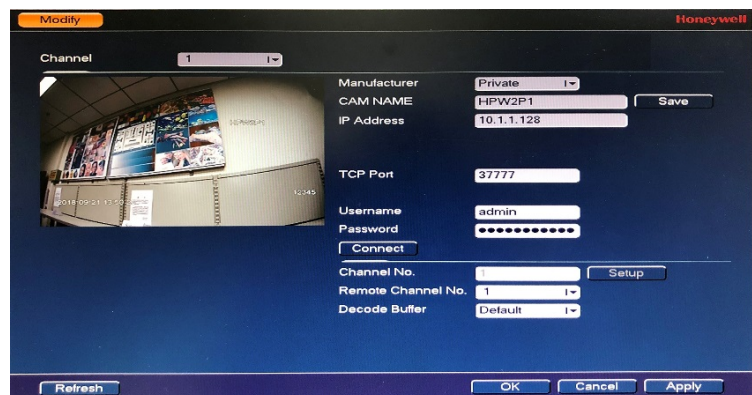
Modify

Honeywell

Channel 1

Manufacturer Private

CAM NAME HPW2P1 Save

IP Address 10.1.1.128

HPW2P1

2018-09-21 17:50

12345

TCP Port 37777

Username admin

Password ●●●●●●●●●●●

Connect

Channel No. 1 Setup

Remote Channel No. 1

Decode Buffer Default

Refresh

OK Cancel Apply